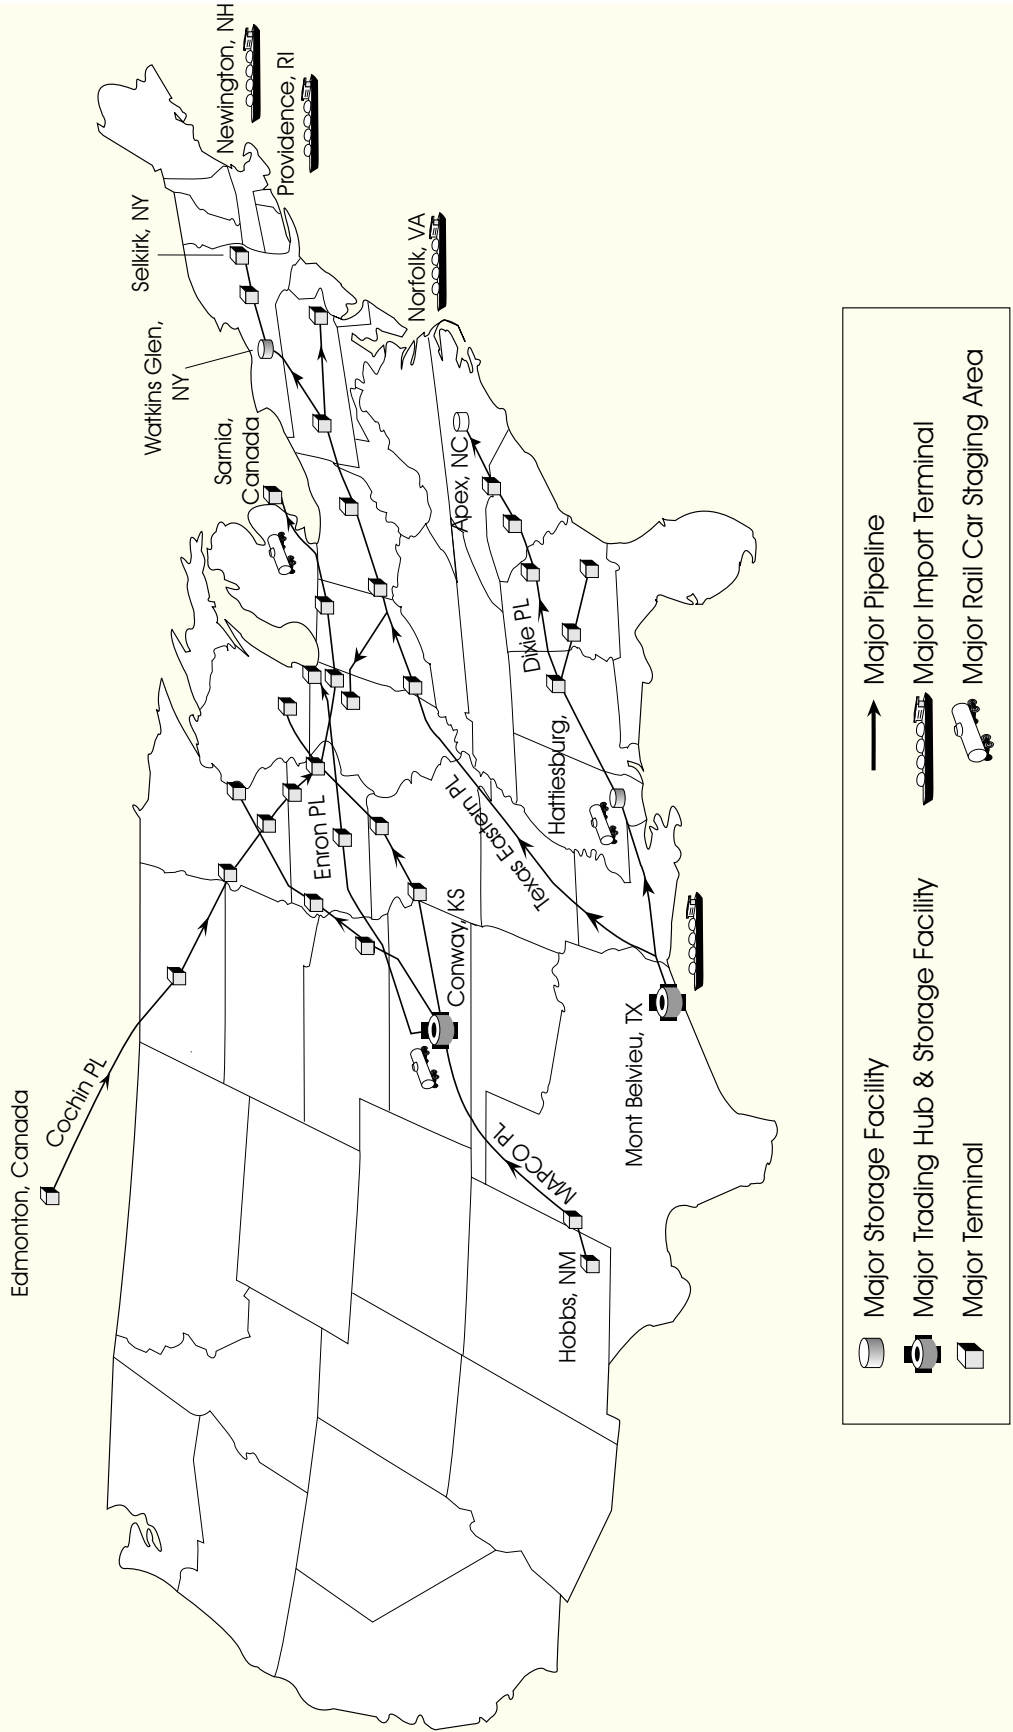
Edmonton, Canada

Cochin PL

Hobbs, NM

MAPCO PL

Conway, KS

Enron PL

Texas Eastern PL

Mont Belvieu, TX

Hattiesburg,

Dixie PL

Apex, NC

Sarnia, Canada

Watkins Glen, NY

Selkirk, NY

Norfolk, VA

Providence, RI

Newington, NH

Major Storage Facility

Major Trading Hub & Storage Facility

Major Terminal

Major Pipeline

Major Import Terminal

Major Rail Car Staging Area